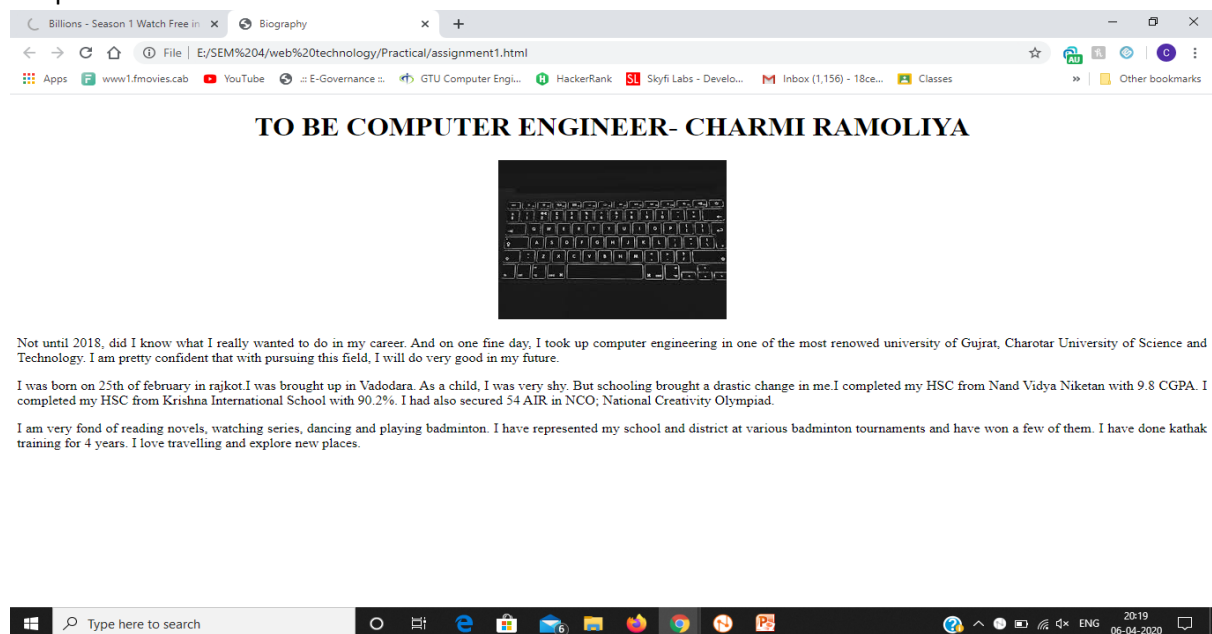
Billions - Season 1 Watch Free in ×
Biography ×
+

File | E:/SEM%204/web%20technology/Practical/assignment1.html

Apps  www1.fmovies.cab  YouTube  .:: E-Governance ::.  GTU Computer Engi...  HackerRank  Skyfi Labs - Develo...  Inbox (1,156) - 18ce...  Classes  »  Other bookmarks

TO BE COMPUTER ENGINEER- CHARMI RAMOLIYA

Not until 2018, did I know what I really wanted to do in my career. And on one fine day, I took up computer engineering in one of the most renowed university of Gujrat, Charotar University of Science and Technology. I am pretty confident that with pursuing this field, I will do very good in my future.

I was born on 25th of february in rajkot.I was brought up in Vadodara. As a child, I was very shy. But schooling brought a drastic change in me.I completed my HSC from Nand Vidya Niketan with 9.8 CGPA. I completed my HSC from Krishna International School with 90.2%. I had also secured 54 AIR in NCO; National Creativity Olympiad.

I am very fond of reading novels, watching series, dancing and playing badminton. I have represented my school and district at various badminton tournaments and have won a few of them. I have done kathak training for 4 years. I love travelling and explore new places.

Type here to search
ENG
20:19
06-04-2020